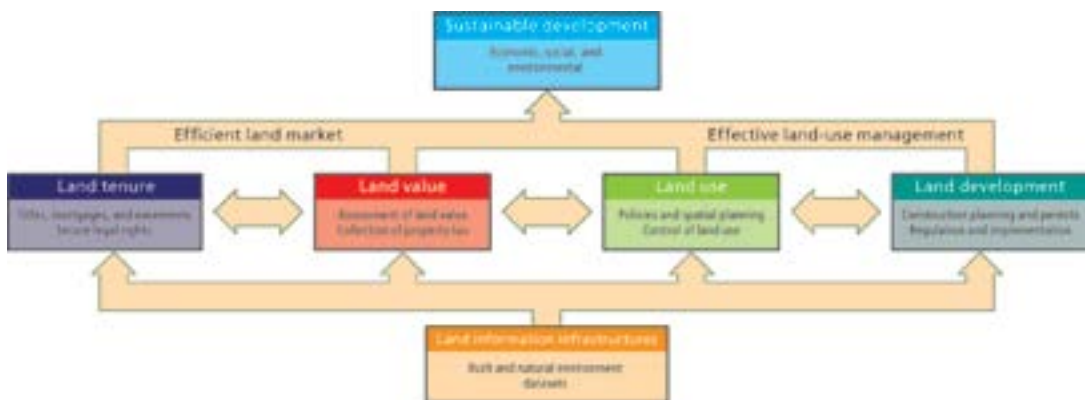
Sustainable development

Economic, social, and environmental

Efficient land market

Effective land-use management

Land tenure

Titles, mortgages, and easements Secure legal rights

Land value

Assessment of land value Collection of property tax

Land use

Policies and spatial planning Control of land use

Land development

Construction planning and permits Regulation and implementation

Land information infrastructures

Built and natural environment datasets